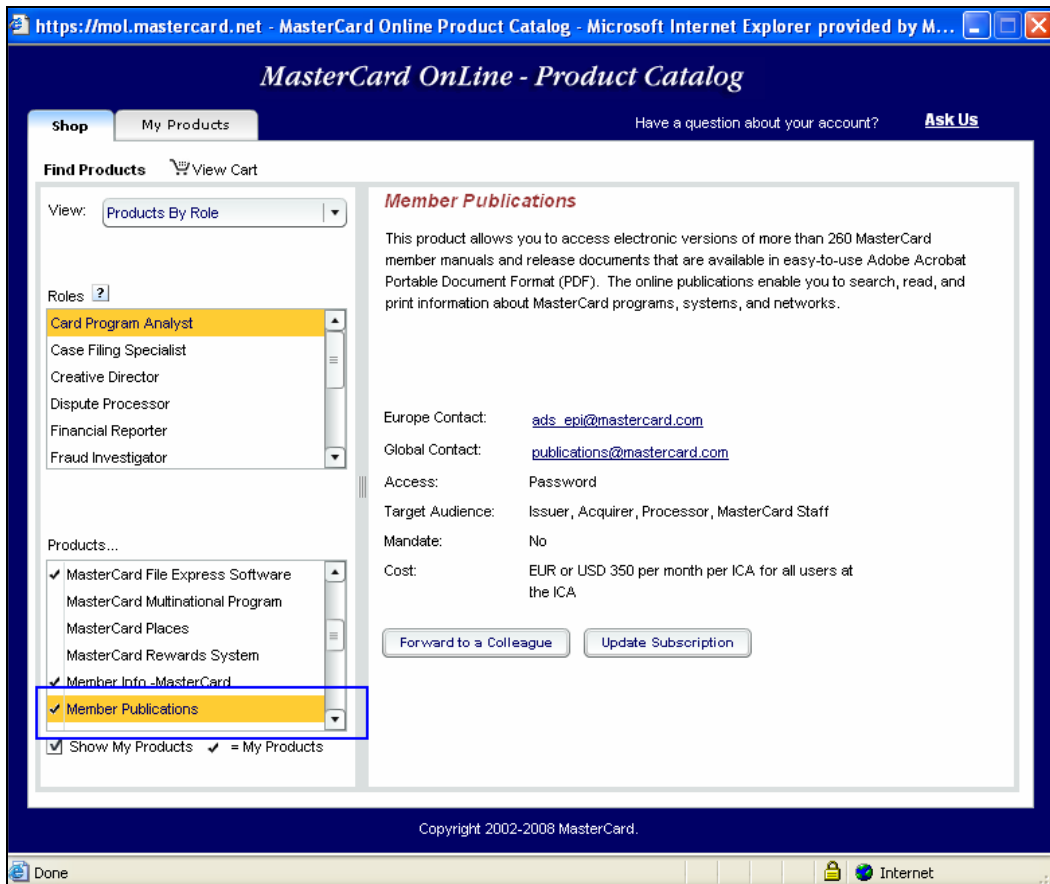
https://mol.mastercard.net - MasterCard Online Product Catalog - Microsoft Internet Explorer provided by M...

MasterCard OnLine - Product Catalog

Shop | My Products

Have a question about your account? Ask Us

Find Products | View Cart

View: Products By Role

Roles ?

Card Program Analyst
Case Filing Specialist
Creative Director
Dispute Processor
Financial Reporter
Fraud Investigator

Products...

✔ MasterCard File Express Software
MasterCard Multinational Program
MasterCard Places
MasterCard Rewards System
✔ Member Info -MasterCard
✔ Member Publications

Show My Products ✔ = My Products

Member Publications

This product allows you to access electronic versions of more than 260 MasterCard member manuals and release documents that are available in easy-to-use Adobe Acrobat Portable Document Format (PDF). The online publications enable you to search, read, and print information about MasterCard programs, systems, and networks.

| | |
|---|---|
| Europe Contact: | ads_epi@mastercard.com |
| Global Contact: | publications@mastercard.com |
| Access: | Password |
| Target Audience: | Issuer, Acquirer, Processor, MasterCard Staff |
| Mandate: | No |
| Cost: | EUR or USD 350 per month per ICA for all users at the ICA |

Forward to a Colleague | Update Subscription

Copyright 2002-2008 MasterCard.

Done | Internet